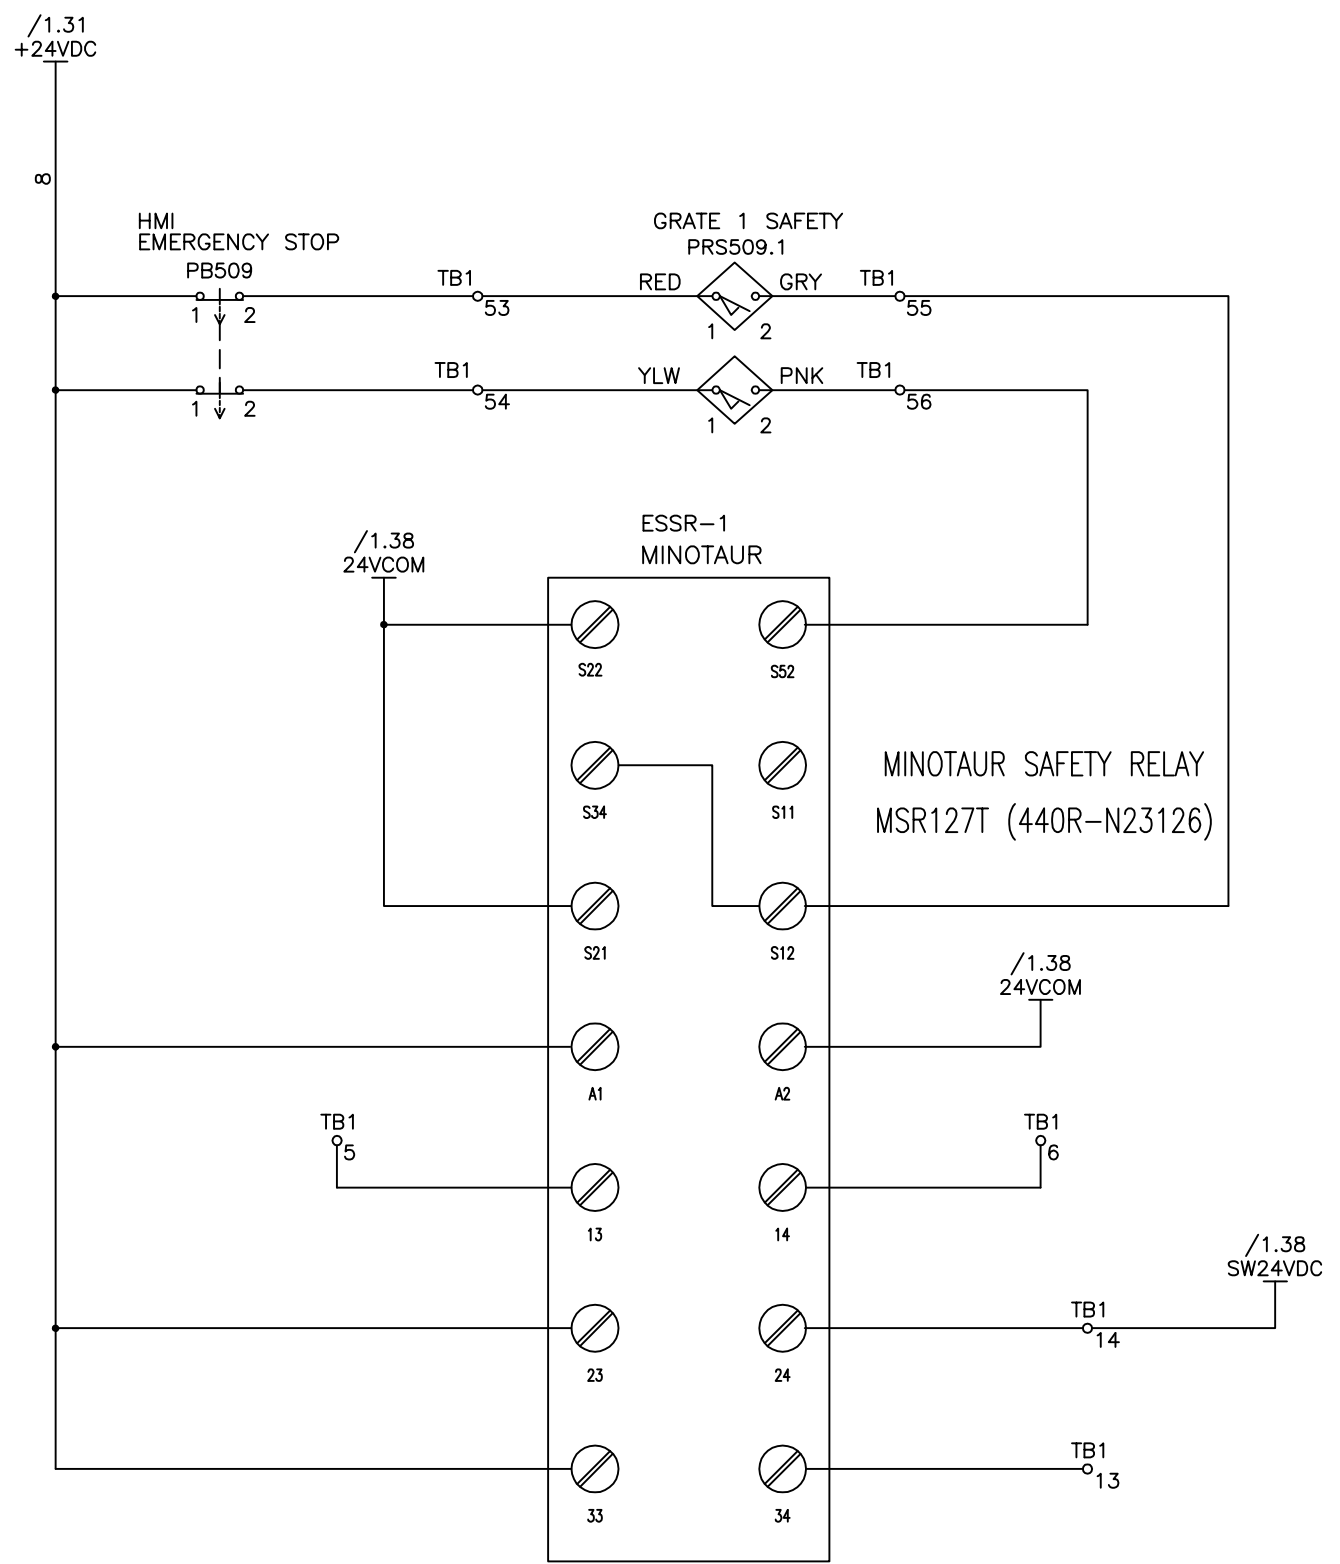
/1.31
+24VDC

8

HMI
EMERGENCY STOP
PB509

1 2

1 2

TB1
53

TB1
54

GRATE 1 SAFETY
PRS509.1

RED GRY
1 2

YLW PNK
1 2

TB1
55

TB1
56

/1.38
24VCOM

ESSR-1
MINOTAUR

S22 S52

S34 S11

S21 S12

A1 A2

13 14

23 24

33 34

MINOTAUR SAFETY RELAY
MSR127T (440R-N23126)

/1.38
24VCOM

TB1
5

TB1
6

/1.38
SW24VDC

TB1
14

TB1
13